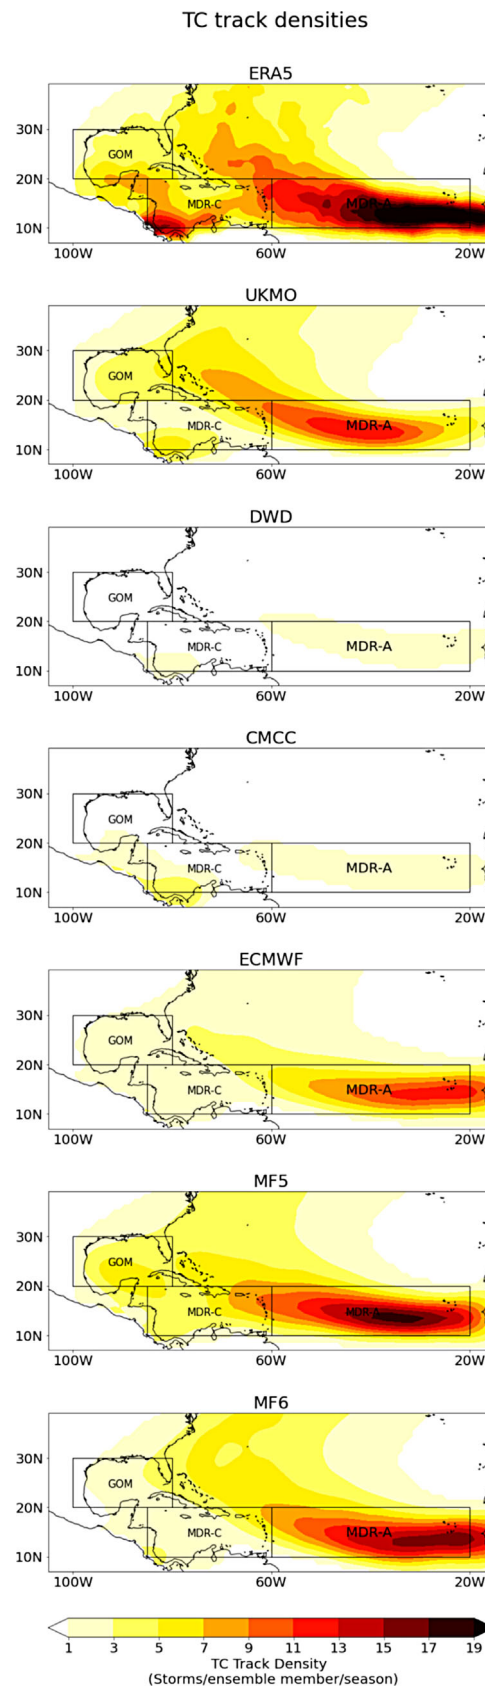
TC track densities

ERA5

30N
20N
10N
GOM
MDR-C
MDR-A
100W
60W
20W

UKMO

30N
20N
10N
GOM
MDR-C
MDR-A
100W
60W
20W

DWD

30N
20N
10N
GOM
MDR-C
MDR-A
100W
60W
20W

CMCC

30N
20N
10N
GOM
MDR-C
MDR-A
100W
60W
20W

ECMWF

30N
20N
10N
GOM
MDR-C
MDR-A
100W
60W
20W

MF5

30N
20N
10N
GOM
MDR-C
MDR-A
100W
60W
20W

MF6

30N
20N
10N
GOM
MDR-C
MDR-A
100W
60W
20W

1 3 5 7 9 11 13 15 17 19
TC Track Density
(Storms/ensemble member/season)